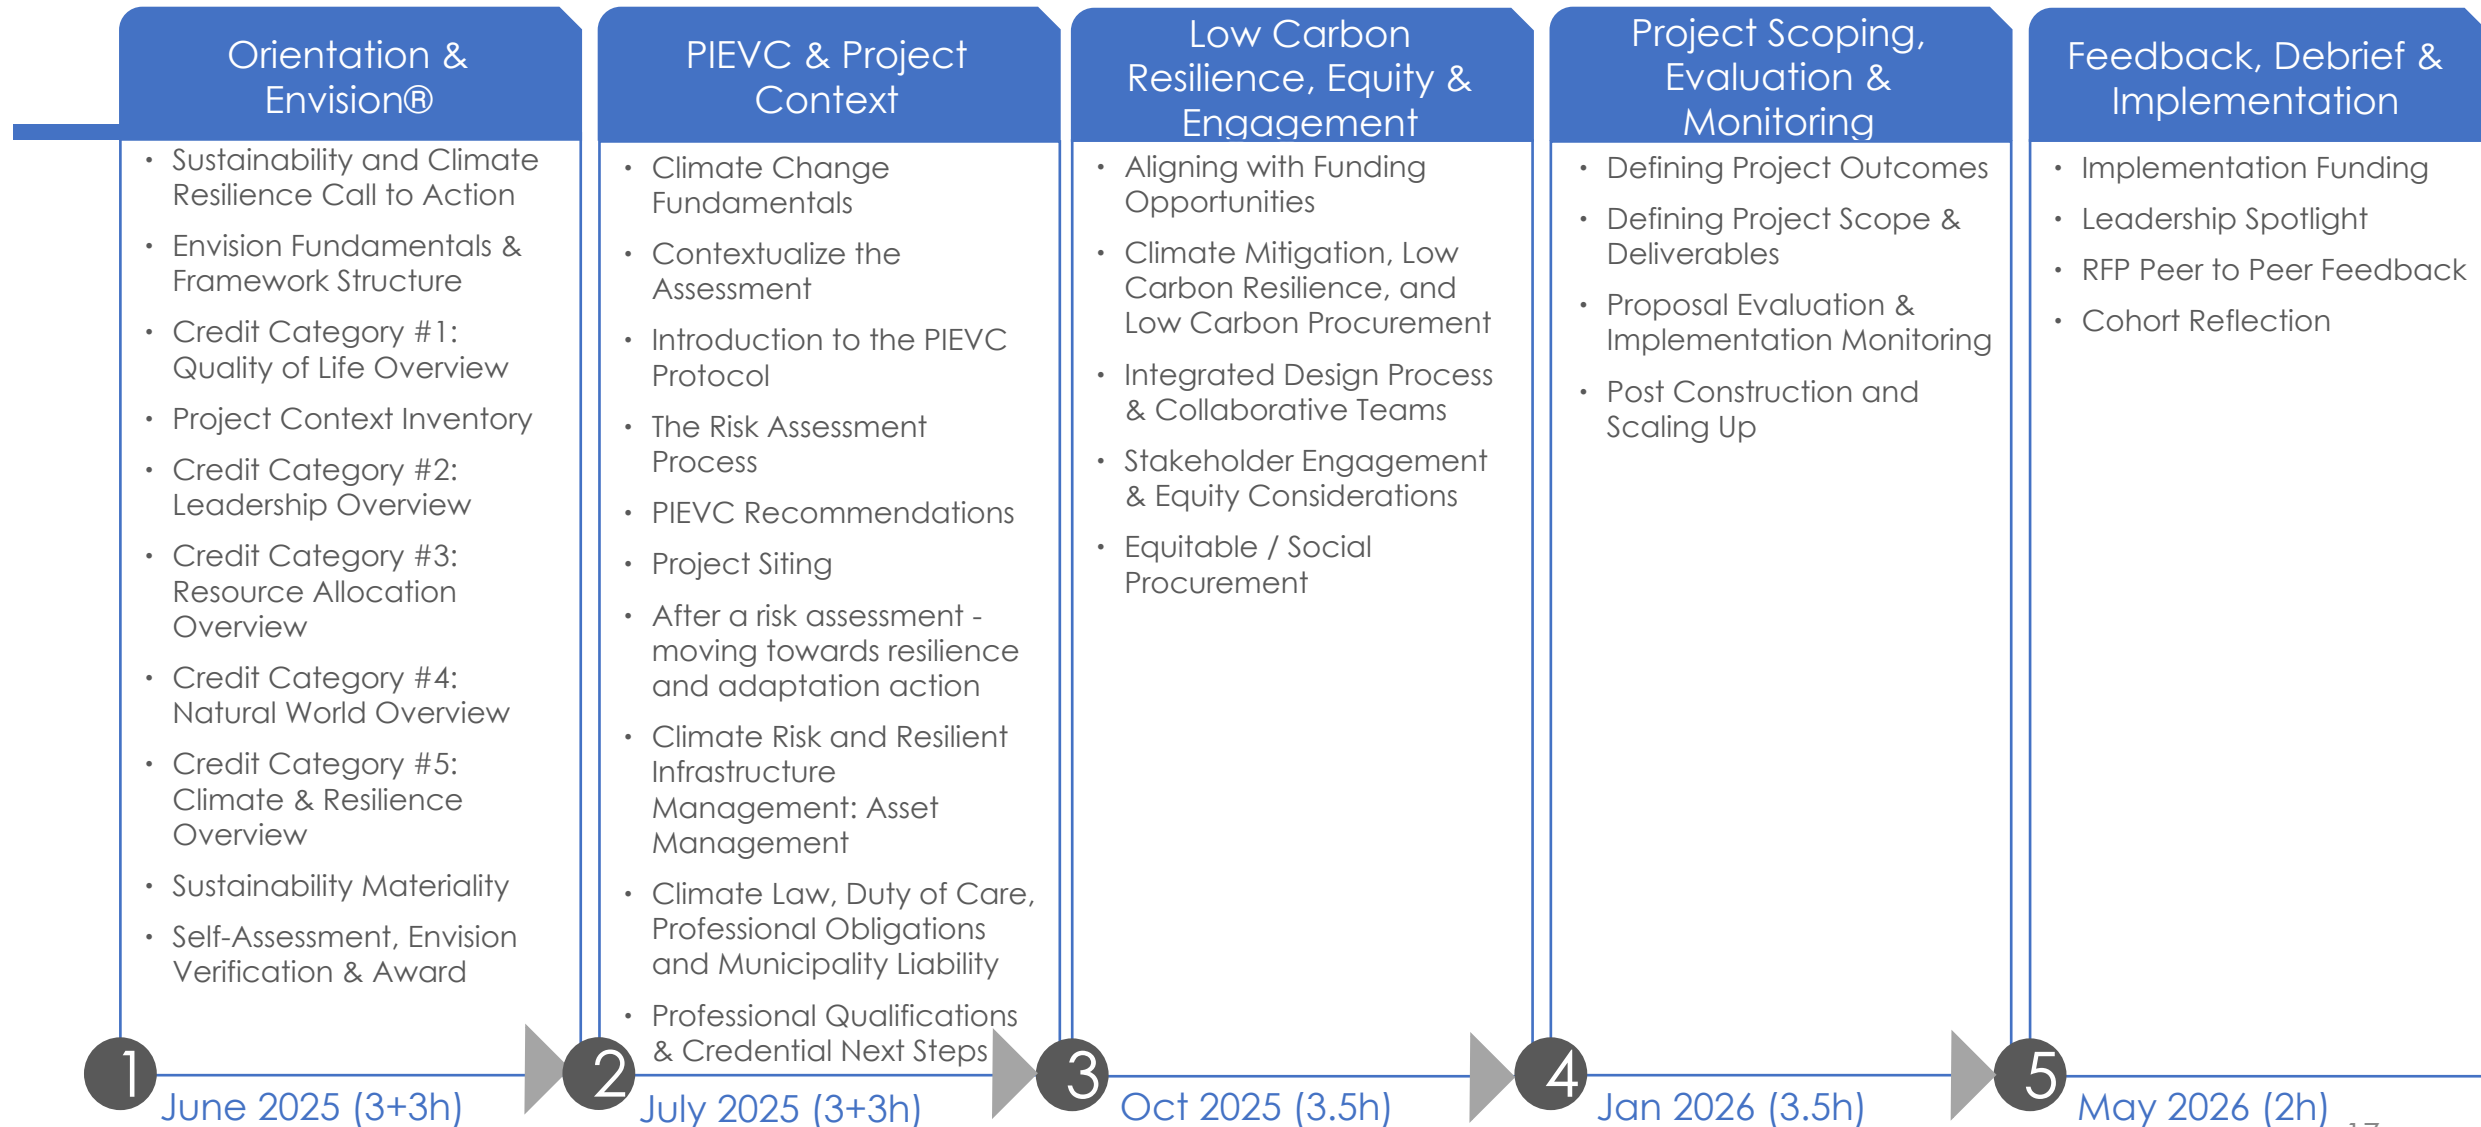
Orientation & Envision®

- Sustainability and Climate Resilience Call to Action
- Envision Fundamentals & Framework Structure
- Credit Category #1: Quality of Life Overview
- Project Context Inventory
- Credit Category #2: Leadership Overview
- Credit Category #3: Resource Allocation Overview
- Credit Category #4: Natural World Overview
- Credit Category #5: Climate & Resilience Overview
- Sustainability Materiality
- Self-Assessment, Envision Verification & Award

1 June 2025 (3+3h)

PIEVC & Project Context

- Climate Change Fundamentals
- Contextualize the Assessment
- Introduction to the PIEVC Protocol
- The Risk Assessment Process
- PIEVC Recommendations
- Project Siting
- After a risk assessment - moving towards resilience and adaptation action
- Climate Risk and Resilient Infrastructure Management: Asset Management
- Climate Law, Duty of Care, Professional Obligations and Municipality Liability
- Professional Qualifications & Credential Next Steps

2 July 2025 (3+3h)

Low Carbon Resilience, Equity & Engagement

- Aligning with Funding Opportunities
- Climate Mitigation, Low Carbon Resilience, and Low Carbon Procurement
- Integrated Design Process & Collaborative Teams
- Stakeholder Engagement & Equity Considerations
- Equitable / Social Procurement

3 Oct 2025 (3.5h)

Project Scoping, Evaluation & Monitoring

- Defining Project Outcomes
- Defining Project Scope & Deliverables
- Proposal Evaluation & Implementation Monitoring
- Post Construction and Scaling Up

4 Jan 2026 (3.5h)

Feedback, Debrief & Implementation

- Implementation Funding
- Leadership Spotlight
- RFP Peer to Peer Feedback
- Cohort Reflection

5 May 2026 (2h)